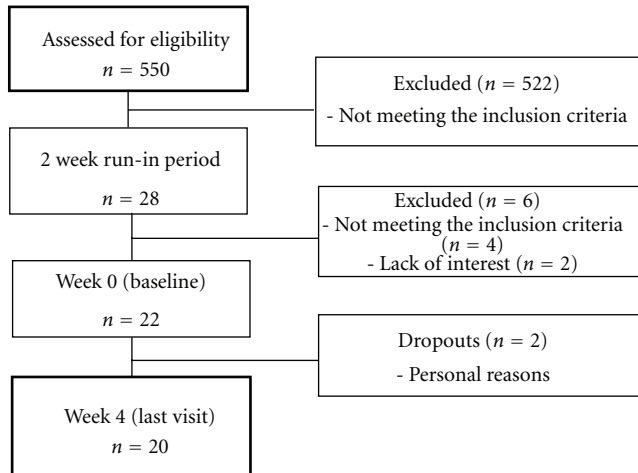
Assessed for eligibility
$n = 550$

Excluded ($n = 522$)
- Not meeting the inclusion criteria

2 week run-in period
$n = 28$

Excluded ($n = 6$)
- Not meeting the inclusion criteria ($n = 4$)
- Lack of interest ($n = 2$)

Week 0 (baseline)
$n = 22$

Dropouts ($n = 2$)
- Personal reasons

Week 4 (last visit)
$n = 20$